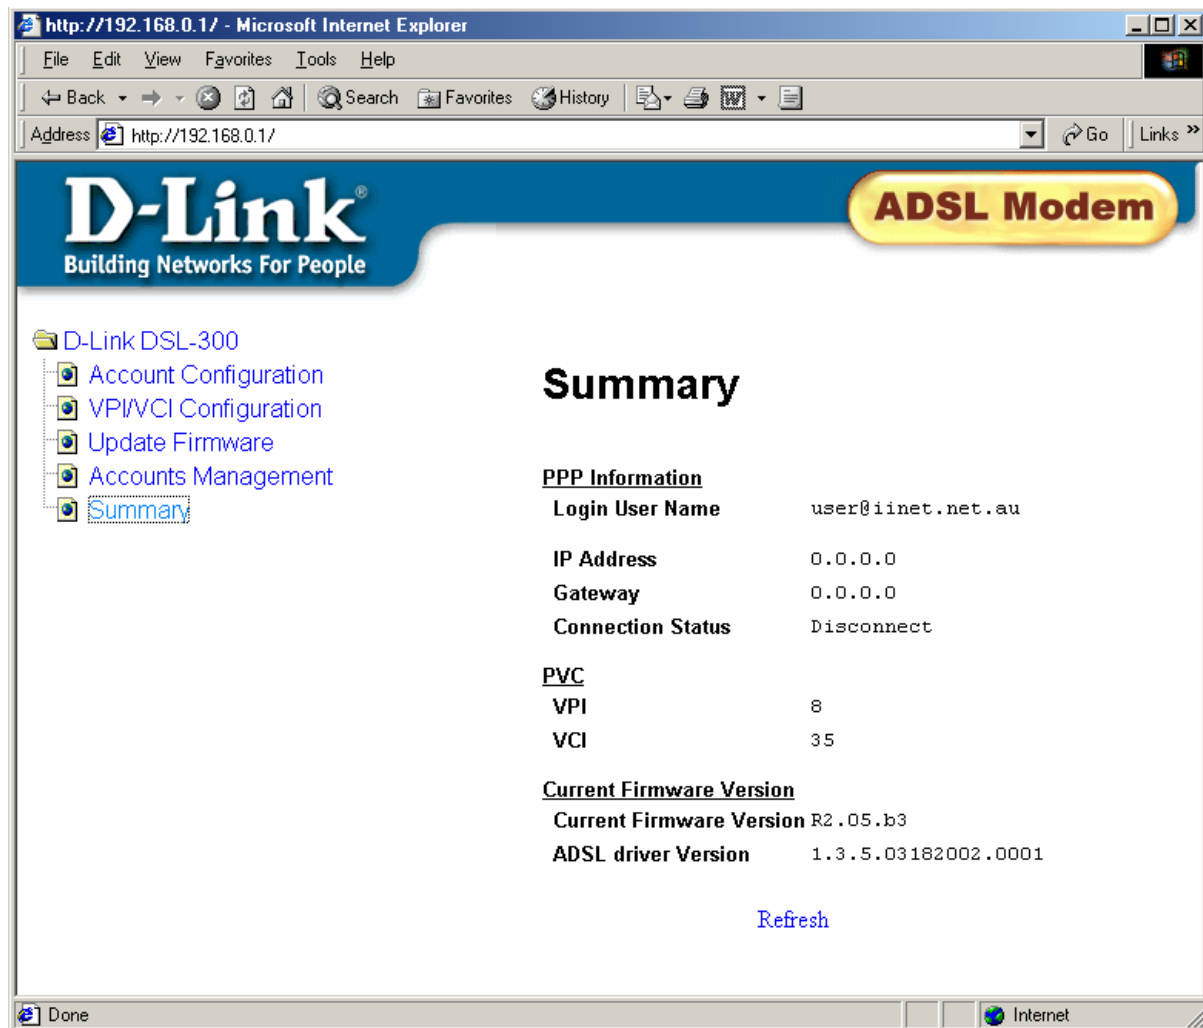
http://192.168.0.1/ - Microsoft Internet Explorer

File Edit View Favorites Tools Help

Back Search Favorites History

Address http://192.168.0.1/ Go Links »

D-Link®
Building Networks For People

ADSL Modem

D-Link DSL-300
Account Configuration
VPI/VCI Configuration
Update Firmware
Accounts Management
Summary

Summary

PPP Information

| | |
|---|---|
| Login User Name | user@iinet.net.au |
| IP Address | 0.0.0.0 |
| Gateway | 0.0.0.0 |
| Connection Status | Disconnect |

PVC

| | |
|---|---|
| VPI | 8 |
| VCI | 35 |

Current Firmware Version

| | |
|---|---|
| Current Firmware Version | R2.05.b3 |
| ADSL driver Version | 1.3.5.03182002.0001 |

Refresh

Done
Internet